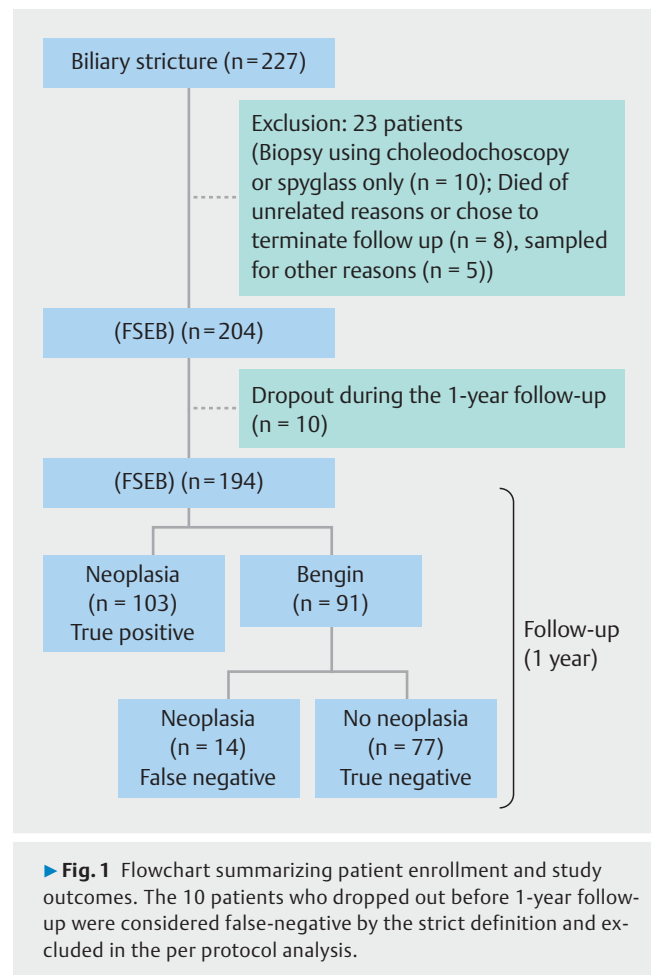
Biliary stricture (n = 227)

Exclusion: 23 patients (Biopsy using choleodochoscopy or spyglass only (n = 10); Died of unrelated reasons or chose to terminate follow up (n = 8), sampled for other reasons (n = 5))

(FSEB) (n = 204)

Dropout during the 1-year follow-up (n = 10)

(FSEB) (n = 194)

Neoplasia (n = 103) True positive

Bengin (n = 91)

Neoplasia (n = 14) False negative

No neoplasia (n = 77) True negative

Follow-up (1 year)

▶ Fig. 1 Flowchart summarizing patient enrollment and study outcomes. The 10 patients who dropped out before 1-year follow-up were considered false-negative by the strict definition and excluded in the per protocol analysis.